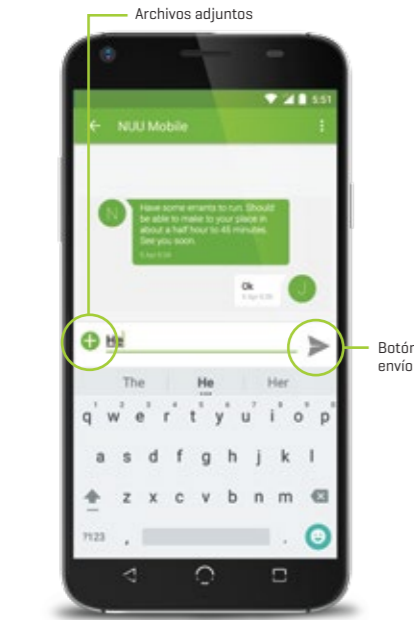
Archivos adjuntos

5:51

NUU Mobile

N

Have some errands to run. Should be able to make to your place in about a half hour to 45 minutes. See you soon.

5 Apr 6:34

Ok

5 Apr 6:35

J

He

Botón envío

The He Her

q w e r t y u i o p

a s d f g h j k l

z x c v b n m

?123 , .